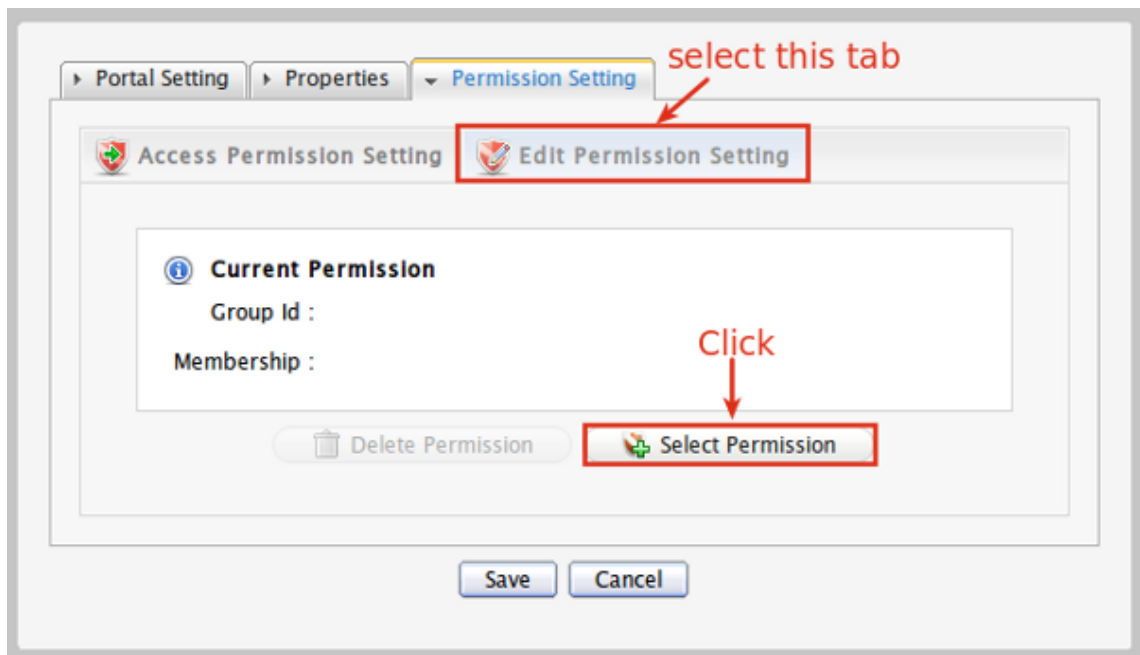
Portal Setting
Properties
Permission Setting
select this tab

Access Permission Setting
Edit Permission Setting

Current Permission
Group Id :
Membership :

Click

Delete Permission
Select Permission

Save
Cancel